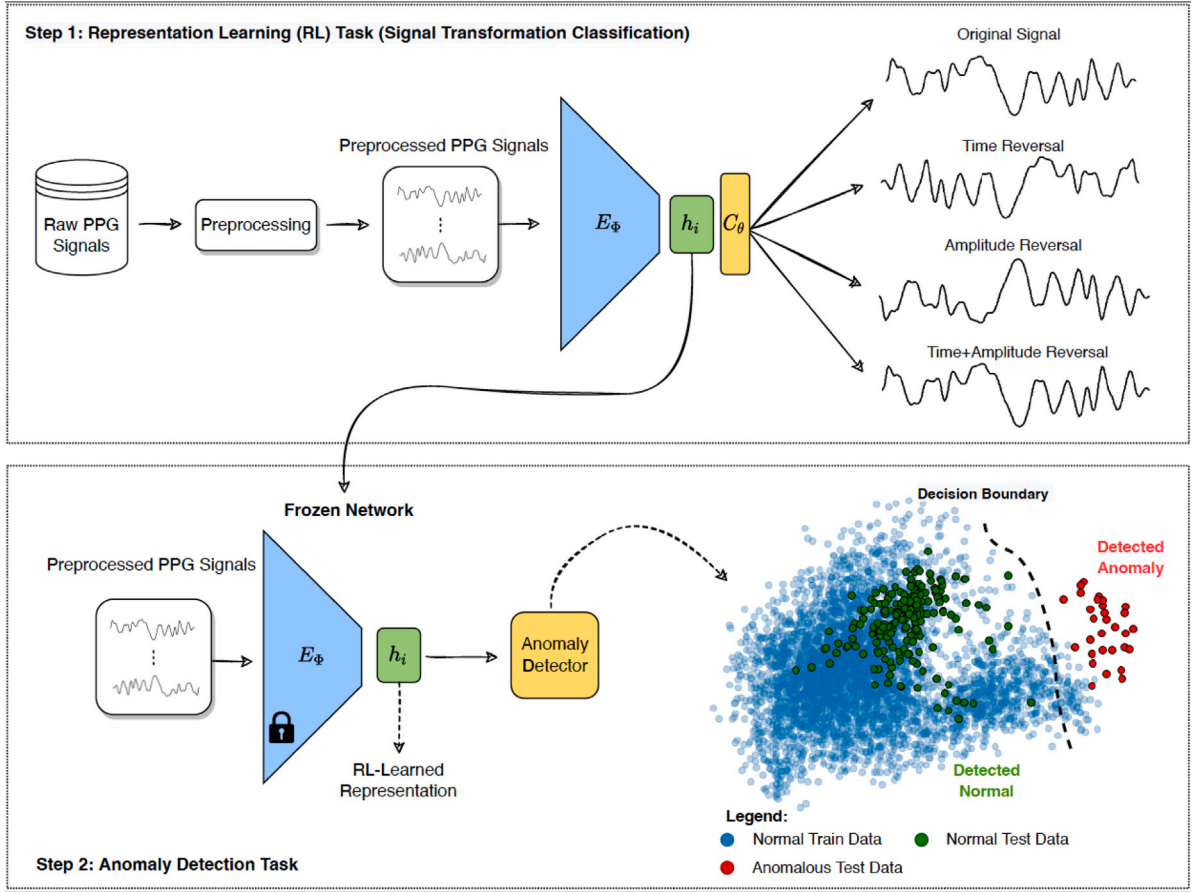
Step 1: Representation Learning (RL) Task (Signal Transformation Classification)

Raw PPG Signals

Preprocessing

Preprocessed PPG Signals

⋮

$E_\Phi$

$h_i$

$C_\theta$

Original Signal

Time Reversal

Amplitude Reversal

Time+Amplitude Reversal

Frozen Network

Preprocessed PPG Signals

⋮

$E_\Phi$

$h_i$

Anomaly Detector

RL-Learned Representation

Decision Boundary

Detected Anomaly

Detected Normal

Legend:

Normal Train Data

Normal Test Data

Anomalous Test Data

Step 2: Anomaly Detection Task